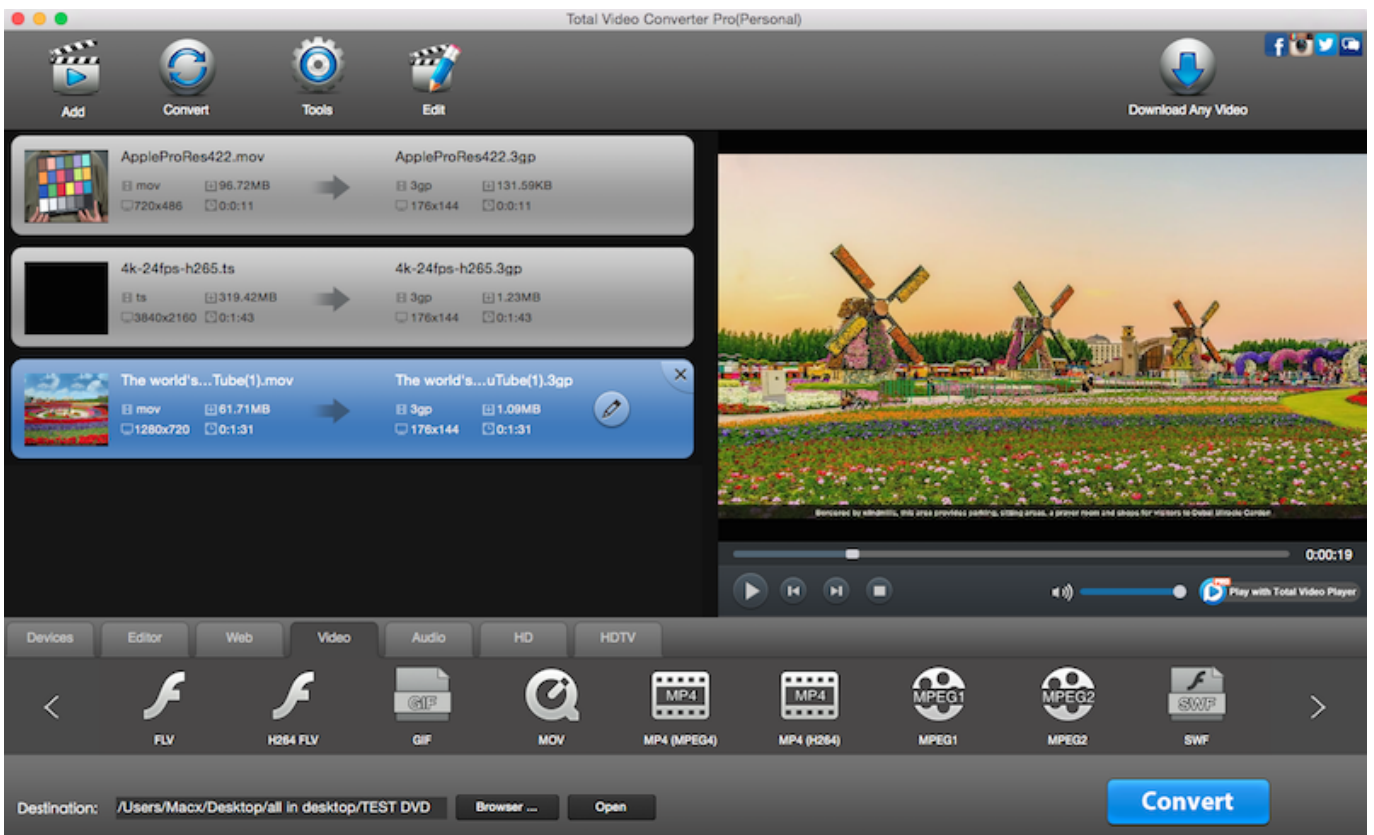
Total Video Converter Pro(Personal)

Add
Convert
Tools
Edit
Download Any Video

AppleProRes422.mov
mov
96.72MB
720x486
0:0:11
AppleProRes422.3gp
3gp
131.59KB
176x144
0:0:11

4k-24fps-h265.ts
ts
319.42MB
3840x2160
0:1:43
4k-24fps-h265.3gp
3gp
1.23MB
176x144
0:1:43

The world's...Tube(1).mov
mov
61.71MB
1280x720
0:1:31
The world's...uTube(1).3gp
3gp
1.09MB
176x144
0:1:31

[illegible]

0:00:19

Play with Total Video Player

Devices
Editor
Web
Video
Audio
HD
HDTV

FLV
H264 FLV
GIF
MOV
MP4 (MPEG4)
MP4 (H264)
MPEG1
MPEG2
SWF

Destination:
/Users/Macx/Desktop/all in desktop/TEST DVD
Browser ...
Open
Convert